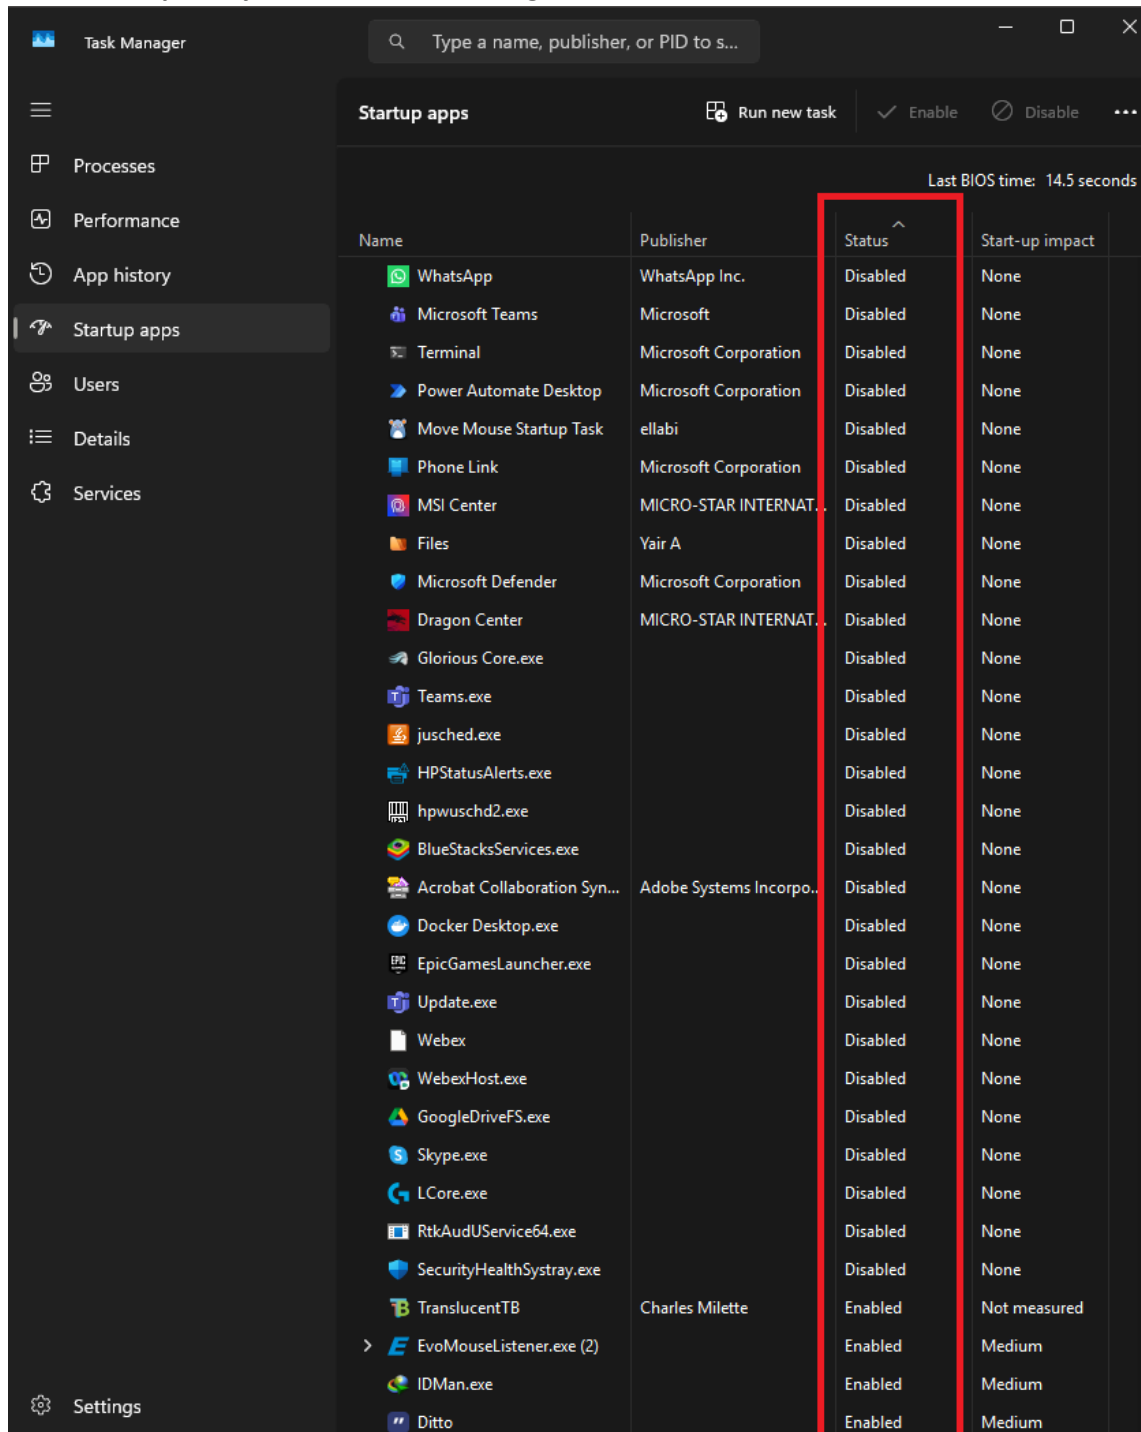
Task Manager

Type a name, publisher, or PID to s...

Processes
Performance
App history
Startup apps
Users
Details
Services
Settings

Startup apps

Run new task
Enable
Disable
...

Last BIOS time: 14.5 seconds

| Name | Publisher | Status | Start-up impact |
|---|---|---|---|
| WhatsApp | WhatsApp Inc. | Disabled | None |
| Microsoft Teams | Microsoft | Disabled | None |
| Terminal | Microsoft Corporation | Disabled | None |
| Power Automate Desktop | Microsoft Corporation | Disabled | None |
| Move Mouse Startup Task | ellabi | Disabled | None |
| Phone Link | Microsoft Corporation | Disabled | None |
| MSI Center | MICRO-STAR INTERNAT... | Disabled | None |
| Files | Yair A | Disabled | None |
| Microsoft Defender | Microsoft Corporation | Disabled | None |
| Dragon Center | MICRO-STAR INTERNAT... | Disabled | None |
| Glorious Core.exe | | Disabled | None |
| Teams.exe | | Disabled | None |
| jusched.exe | | Disabled | None |
| HPStatusAlerts.exe | | Disabled | None |
| hpwuschd2.exe | | Disabled | None |
| BlueStacksServices.exe | | Disabled | None |
| Acrobat Collaboration Syn... | Adobe Systems Incorpo... | Disabled | None |
| Docker Desktop.exe | | Disabled | None |
| EpicGamesLauncher.exe | | Disabled | None |
| Update.exe | | Disabled | None |
| Webex | | Disabled | None |
| WebexHost.exe | | Disabled | None |
| GoogleDriveFS.exe | | Disabled | None |
| Skype.exe | | Disabled | None |
| LCore.exe | | Disabled | None |
| RtkAudUService64.exe | | Disabled | None |
| SecurityHealthSystray.exe | | Disabled | None |
| TranslucentTB | Charles Milette | Enabled | Not measured |
| EvoMouseListener.exe (2) | | Enabled | Medium |
| IDMan.exe | | Enabled | Medium |
| Ditto | | Enabled | Medium |